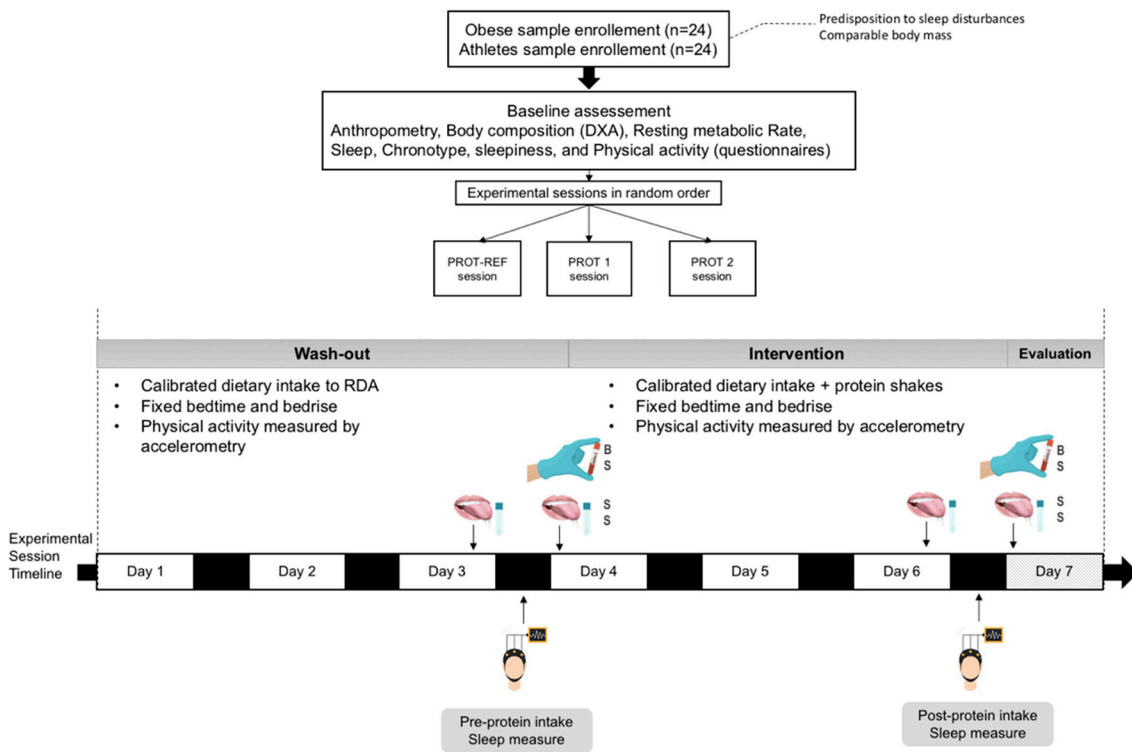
Obese sample enrollement (n=24)
Athletes sample enrollement (n=24)

Predisposition to sleep disturbances
Comparable body mass

Baseline assessement
Anthropometry, Body composition (DXA), Resting metabolic Rate, Sleep, Chronotype, sleepiness, and Physical activity (questionnaires)

Experimental sessions in random order

PROT-REF session

PROT 1 session

PROT 2 session

Wash-out

Intervention

Evaluation

- Calibrated dietary intake to RDA
- Fixed bedtime and bedrise
- Physical activity measured by accelerometry

- Calibrated dietary intake + protein shakes
- Fixed bedtime and bedrise
- Physical activity measured by accelerometry

B
S

S
S

B
S

S
S

Experimental Session Timeline

Day 1

Day 2

Day 3

Day 4

Day 5

Day 6

Day 7

Pre-protein intake
Sleep measure

Post-protein intake
Sleep measure